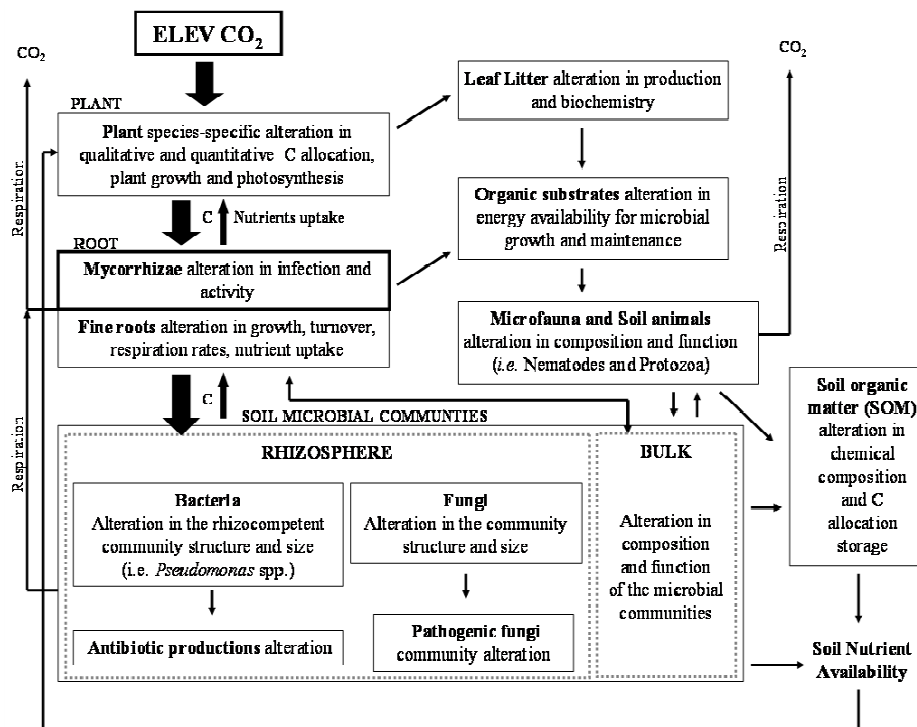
ELEV $CO_2$

$CO_2$

PLANT

Respiration

Plant species-specific alteration in qualitative and quantitative C allocation, plant growth and photosynthesis

C

Nutrients uptake

ROOT

Mycorrhizae alteration in infection and activity

Fine roots alteration in growth, turnover, respiration rates, nutrient uptake

Leaf Litter alteration in production and biochemistry

Organic substrates alteration in energy availability for microbial growth and maintenance

$CO_2$

Respiration

Microfauna and Soil animals alteration in composition and function (i.e. Nematodes and Protozoa)

C

SOIL MICROBIAL COMMUNTIES

Respiration

RHIZOSPHERE

Bacteria
Alteration in the rhizocompetent community structure and size (i.e. Pseudomonas spp.)

Fungi
Alteration in the community structure and size

Antibiotic productions alteration

Pathogenic fungi community alteration

BULK

Alteration in composition and function of the microbial communities

Soil organic matter (SOM) alteration in chemical composition and C allocation storage

Soil Nutrient Availability